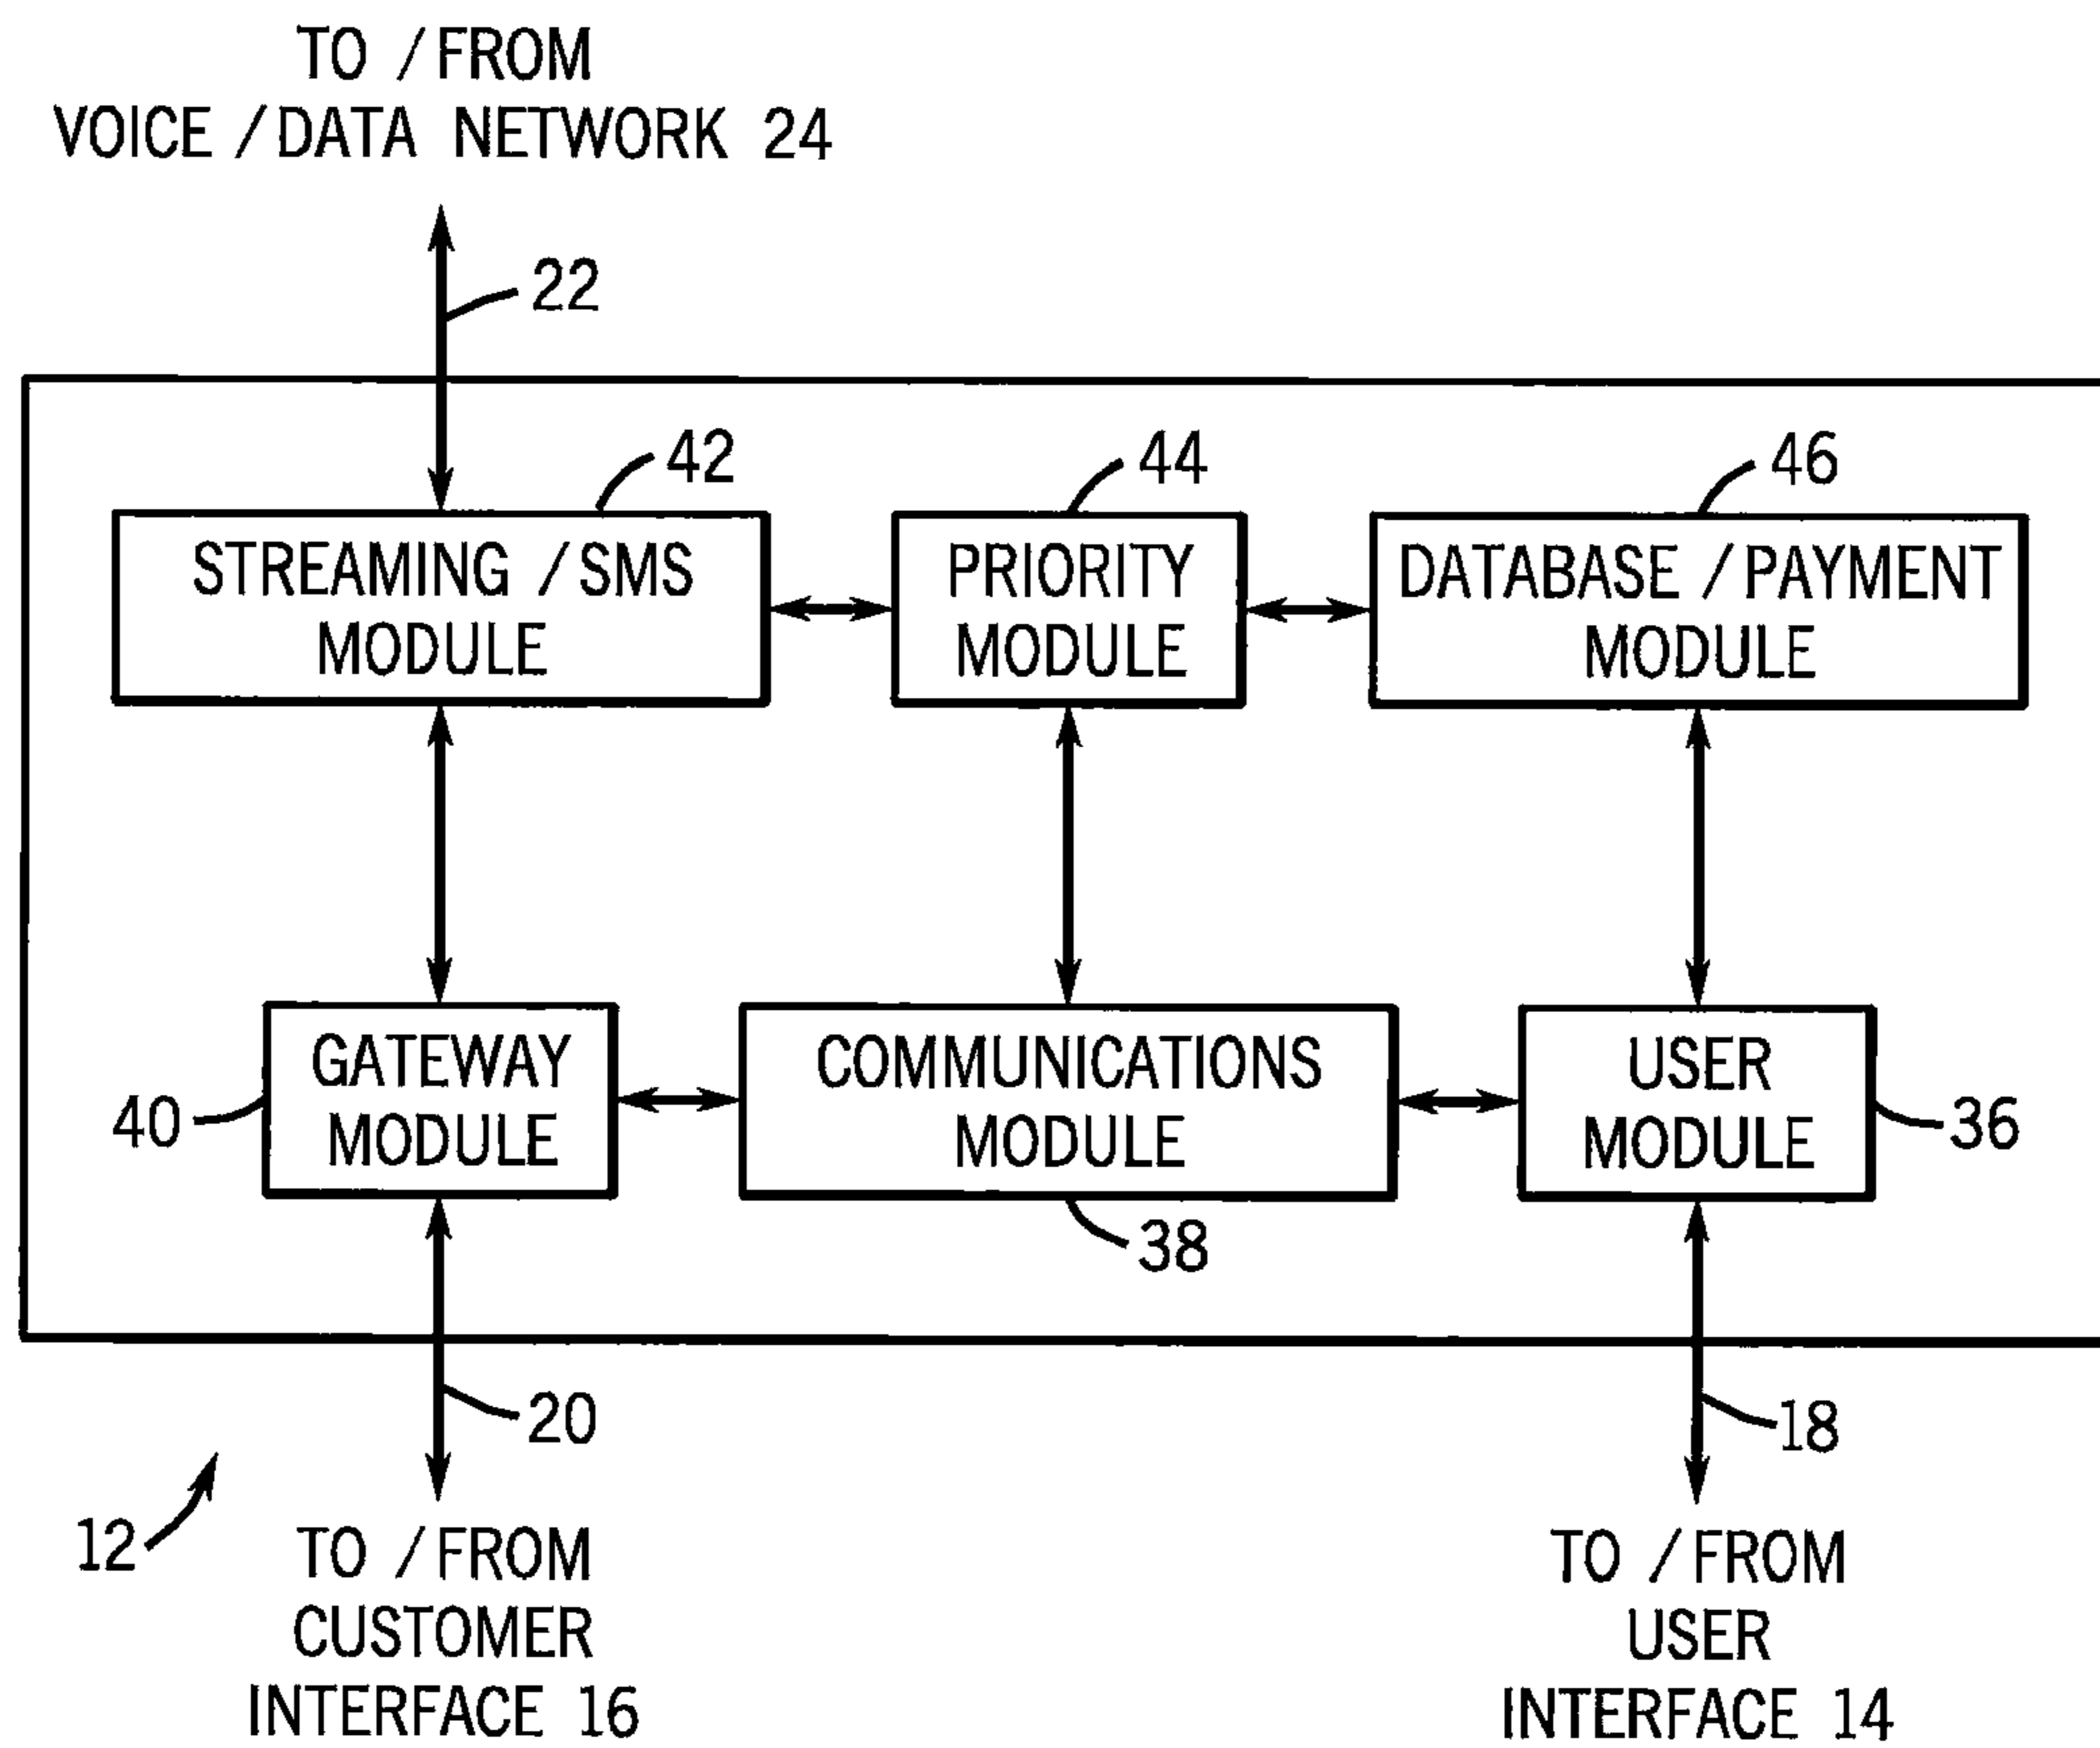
TO / FROM
VOICE / DATA NETWORK 24

22

42
STREAMING / SMS MODULE

44
PRIORITY MODULE

46
DATABASE / PAYMENT MODULE

40
GATEWAY MODULE

COMMUNICATIONS MODULE
38

USER MODULE
36

20

18

12

TO / FROM
CUSTOMER
INTERFACE 16

TO / FROM
USER
INTERFACE 14